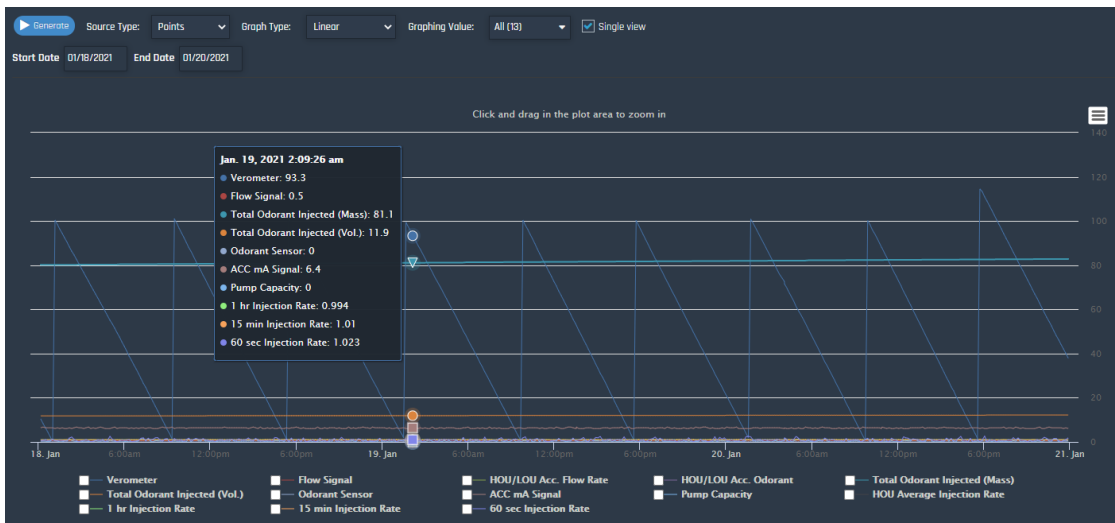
Generate Source Type: Points Graph Type: Linear Graphing Value: All (13) Single view

Start Date 01/18/2021 End Date 01/20/2021

Click and drag in the plot area to zoom in

Jan. 19, 2021 2:09:26 am
Verometer: 93.3
Flow Signal: 0.5
Total Odorant Injected (Mass): 81.1
Total Odorant Injected (Vol.): 11.9
Odorant Sensor: 0
ACC mA Signal: 6.4
Pump Capacity: 0
1 hr Injection Rate: 0.994
15 min Injection Rate: 1.01
60 sec Injection Rate: 1.023

140
120
100
80
60
40
20
0

18. Jan 6:00am 12:00pm 6:00pm 19. Jan 6:00am 12:00pm 6:00pm 20. Jan 6:00am 12:00pm 6:00pm 21. Jan

Verometer
Flow Signal
HOU/LOU Acc. Flow Rate
HOU/LOU Acc. Odorant
Total Odorant Injected (Mass)
Total Odorant Injected (Vol.)
Odorant Sensor
ACC mA Signal
Pump Capacity
HOU Average Injection Rate
1 hr Injection Rate
15 min Injection Rate
60 sec Injection Rate